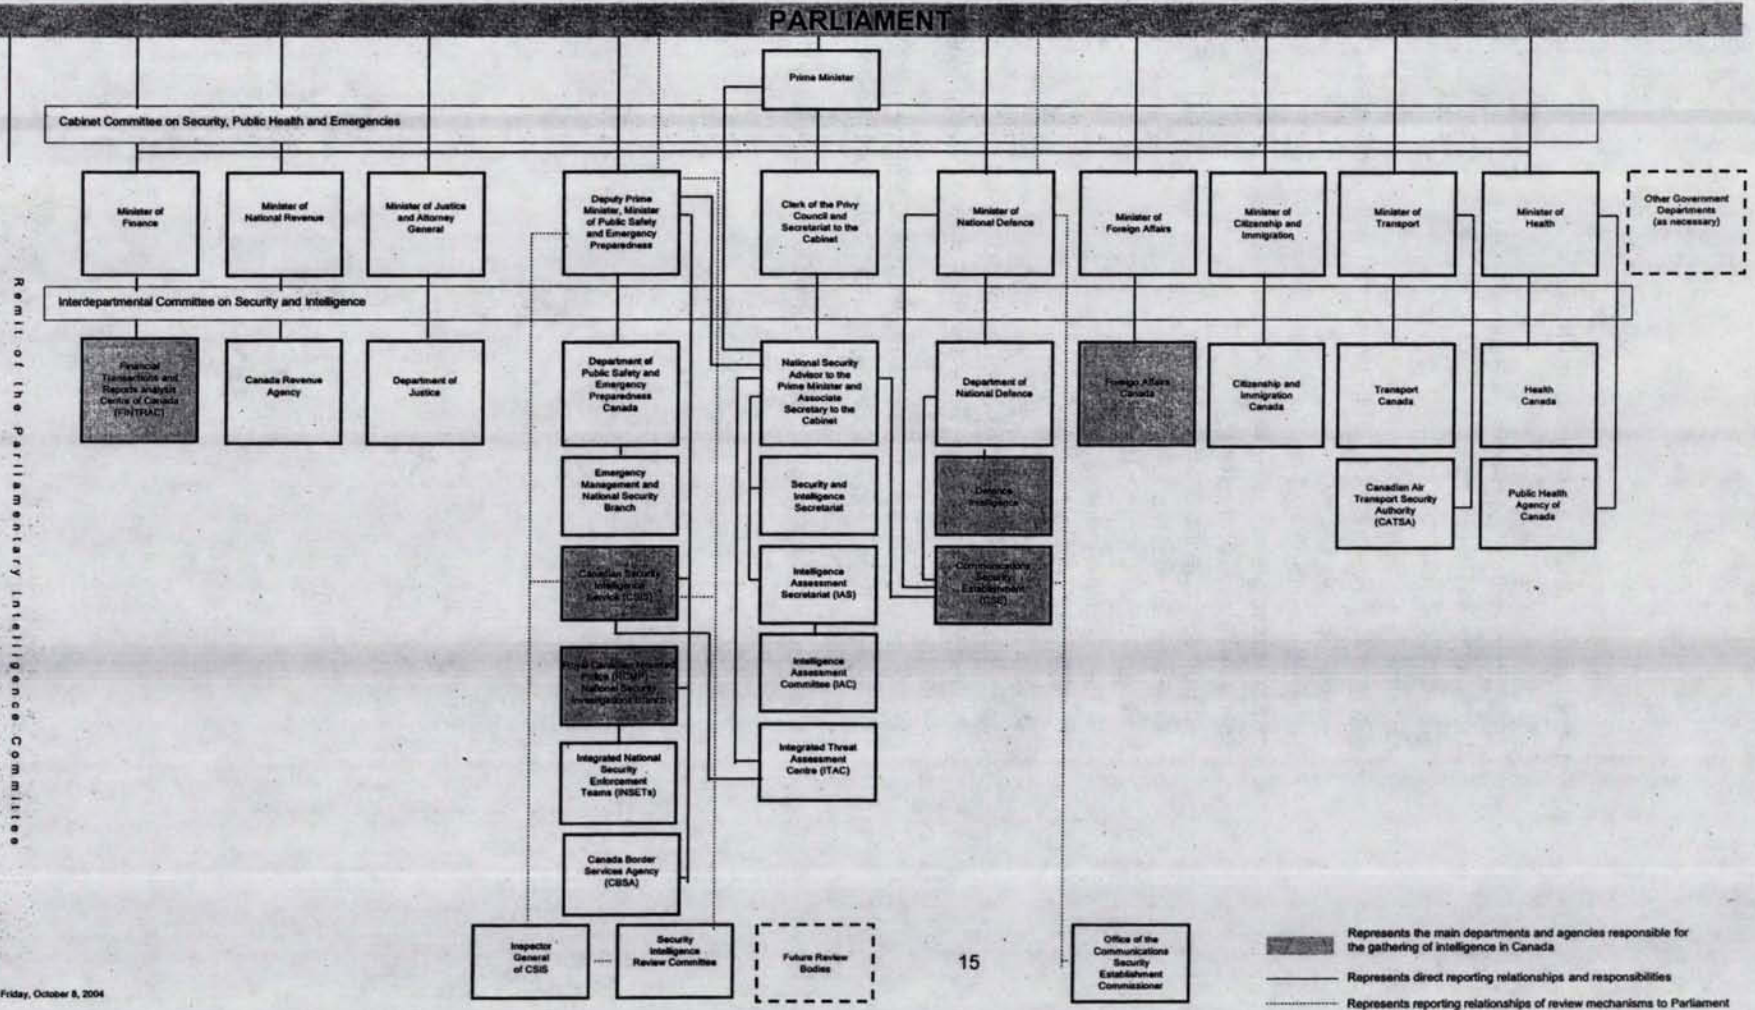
PARLIAMENT

Prime Minister

Cabinet Committee on Security, Public Health and Emergencies

Minister of Finance

Minister of National Revenue

Minister of Justice and Attorney General

Deputy Prime Minister, Minister of Public Safety and Emergency Preparedness

Clerk of the Privy Council and Secretariat to the Cabinet

Minister of National Defence

Minister of Foreign Affairs

Minister of Citizenship and Immigration

Minister of Transport

Minister of Health

Other Government Departments (as necessary)

Interdepartmental Committee on Security and Intelligence

Financial Transactions and Reports Analysis Centre of Canada (FINTRAC)

Canada Revenue Agency

Department of Justice

Department of Public Safety and Emergency Preparedness Canada

Emergency Management and National Security Branch

Canadian Security Intelligence Service (CSIS)

Royal Canadian Mounted Police (RCMP) - National Security Investigations Branch

Integrated National Security Enforcement Teams (INSETs)

Canada Border Services Agency (CBSA)

National Security Advisor to the Prime Minister and Associate Secretary to the Cabinet

Security and Intelligence Secretariat

Intelligence Assessment Secretariat (IAS)

Intelligence Assessment Committee (IAC)

Integrated Threat Assessment Centre (ITAC)

Department of National Defence

Defence Intelligence

Communications Security Establishment (CSE)

Foreign Affairs Canada

Citizenship and Immigration Canada

Transport Canada

Health Canada

Canadian Air Transport Security Authority (CATSA)

Public Health Agency of Canada

Inspector General of CSIS

Security Intelligence Review Committee

Future Review Bodies

15

Office of the Communications Security Establishment Commissioner

Represents the main departments and agencies responsible for the gathering of intelligence in Canada

Represents direct reporting relationships and responsibilities

Represents reporting relationships of review mechanisms to Parliament

Remit of the Parliamentary Intelligence Committee

Friday, October 8, 2004